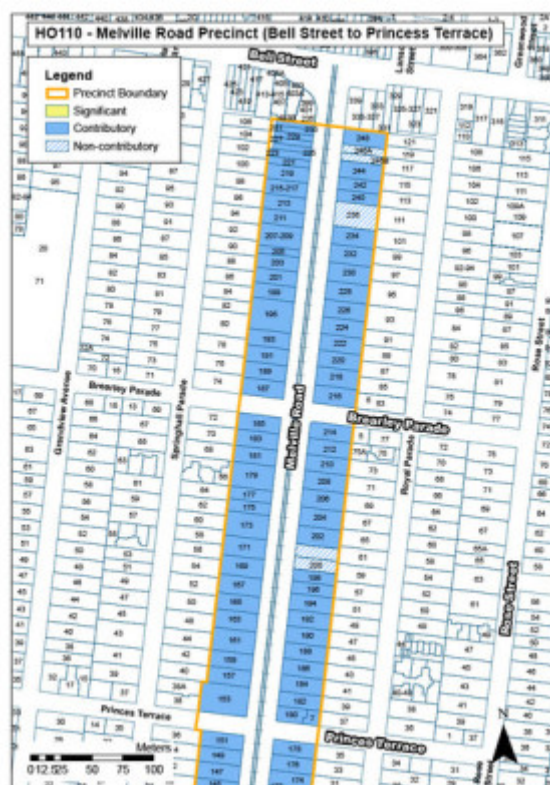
HO110 - Melville Road Precinct (Bell Street to Princess Terrace)

Legend
Precinct Boundary
Significant
Contributory
Non-contributory

Bell Street
Brearley Parade
Melville Road
Brearley Parade
Springhall Parade
Glenroy Avenue
Royal Parade
Rose Street
Rose Street
Princes Terrace
Princess Terrace

Meters
0 12.525 50 75 100